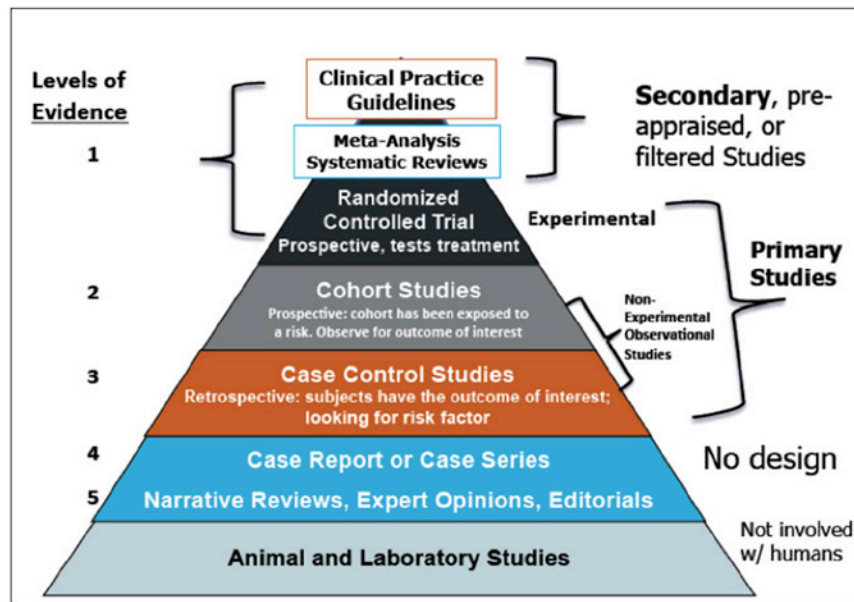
Levels of Evidence

1

Clinical Practice Guidelines

Meta-Analysis Systematic Reviews

Secondary, pre-appraised, or filtered Studies

Randomized Controlled Trial
Prospective, tests treatment

Experimental

Primary Studies

2

Cohort Studies
Prospective: cohort has been exposed to a risk. Observe for outcome of interest

Non-Experimental Observational Studies

3

Case Control Studies
Retrospective: subjects have the outcome of interest; looking for risk factor

4

Case Report or Case Series

No design

5

Narrative Reviews, Expert Opinions, Editorials

Animal and Laboratory Studies

Not involved w/ humans